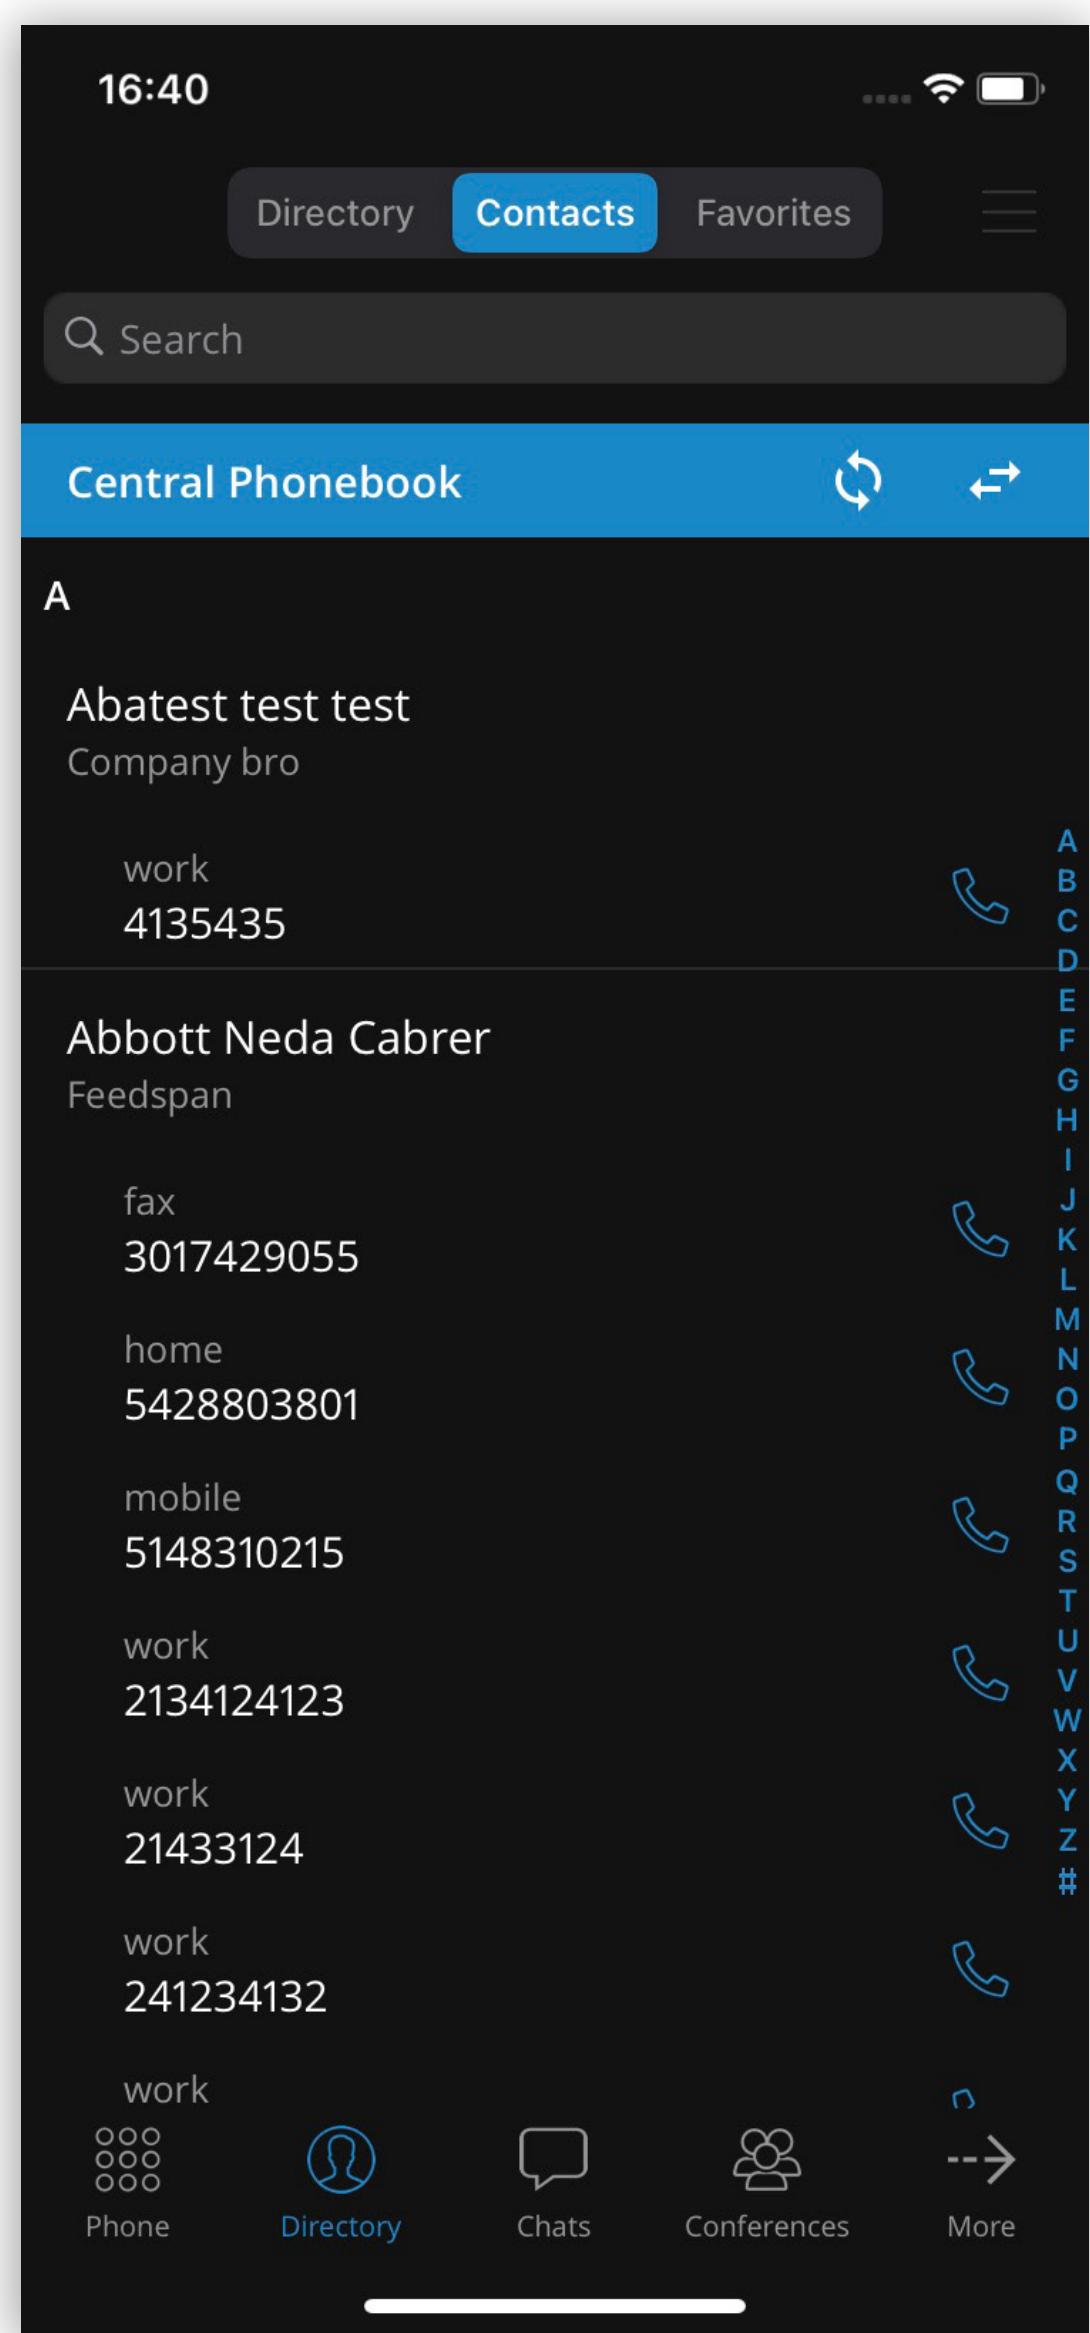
16:40

Directory Contacts Favorites

Search

Central Phonebook

A

Abatest test test
Company bro

work
4135435

Abbott Neda Cabrer
Feedspan

fax
3017429055

home
5428803801

mobile
5148310215

work
2134124123

work
21433124

work
241234132

work

A B C D E F G H I J K L M N O P Q R S T U V W X Y Z #

Phone Directory Chats Conferences More